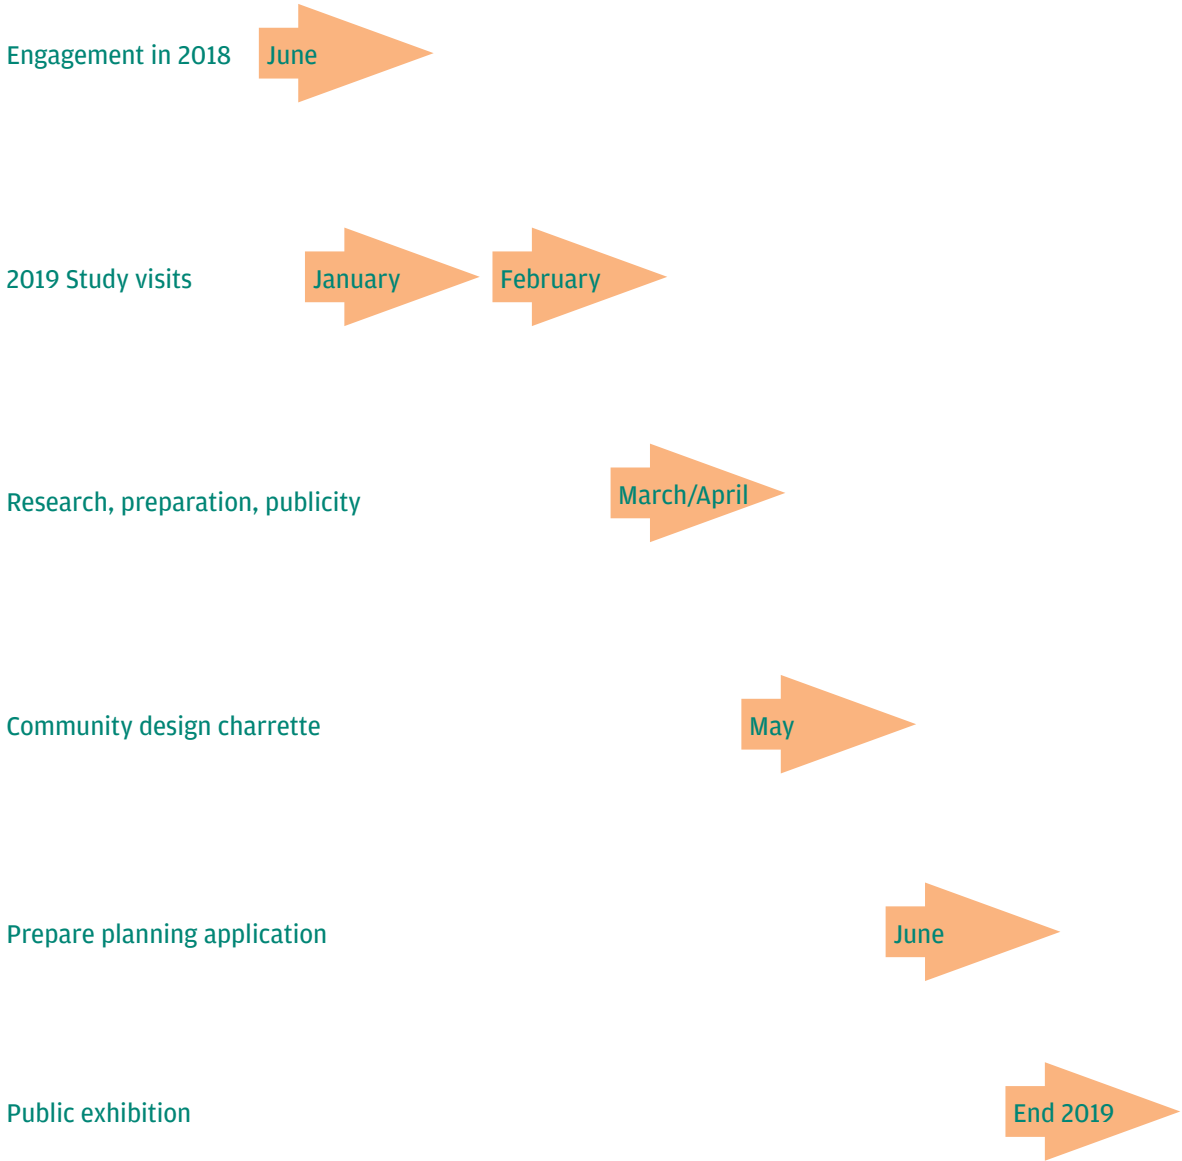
Engagement in 2018 June

2019 Study visits January February

Research, preparation, publicity March/April

Community design charrette May

Prepare planning application June

Public exhibition End 2019